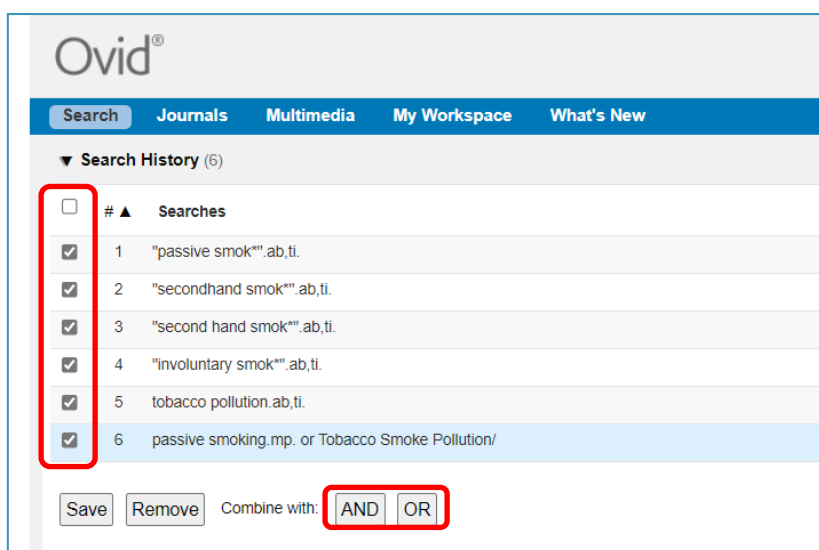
Ovid®

Search Journals Multimedia My Workspace What's New

▼ Search History (6)

| | # ▲ | Searches |
|---|---|---|
| | 1 | "passive smok*".ab,ti. |
| | 2 | "secondhand smok*".ab,ti. |
| | 3 | "second hand smok*".ab,ti. |
| | 4 | "involuntary smok*".ab,ti. |
| | 5 | tobacco pollution.ab,ti. |
| | 6 | passive smoking.mp. or Tobacco Smoke Pollution/ |

Save Remove Combine with: AND OR